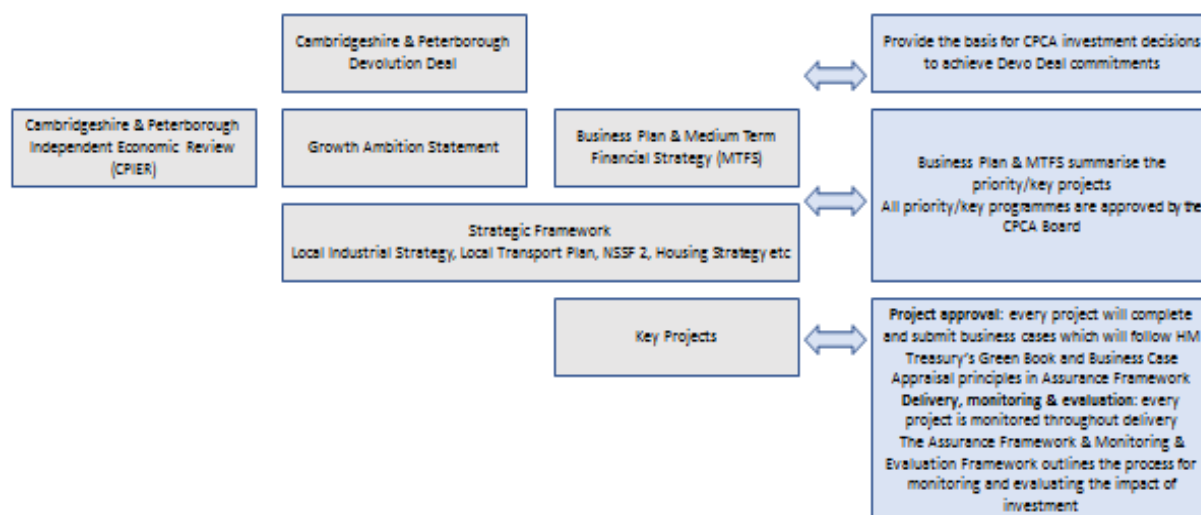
Cambridgeshire & Peterborough Independent Economic Review (CPIER)

Cambridgeshire & Peterborough Devolution Deal

Growth Ambition Statement

Business Plan & Medium Term Financial Strategy (MTFS)

Strategic Framework
Local Industrial Strategy, Local Transport Plan, NSSF 2, Housing Strategy etc

Key Projects

Provide the basis for CPCA investment decisions to achieve Devo Deal commitments

Business Plan & MTFS summarise the priority/key projects
All priority/key programmes are approved by the CPCA Board

Project approval: every project will complete and submit business cases which will follow HM Treasury's Green Book and Business Case Appraisal principles in Assurance Framework
Delivery, monitoring & evaluation: every project is monitored throughout delivery
The Assurance Framework & Monitoring & Evaluation Framework outlines the process for monitoring and evaluating the impact of investment